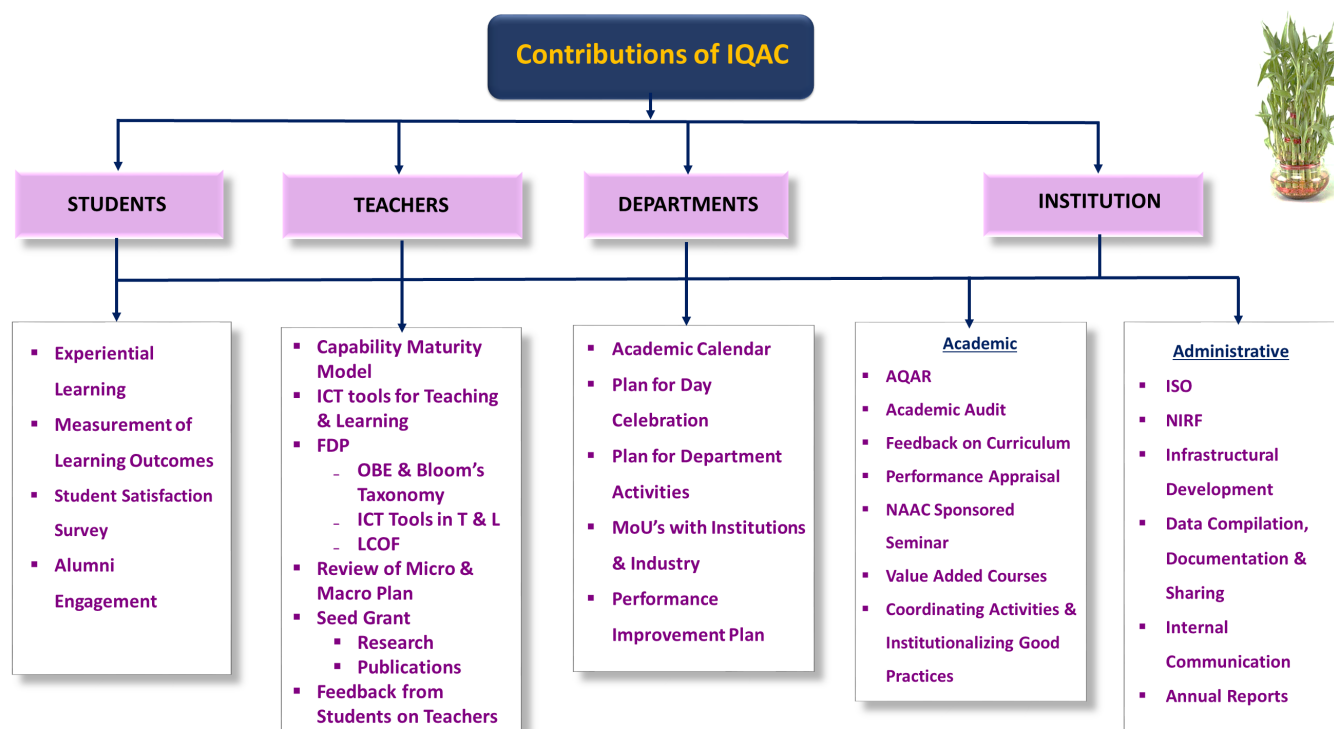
Contributions of IQAC

STUDENTS

TEACHERS

DEPARTMENTS

INSTITUTION

- Experiential Learning
- Measurement of Learning Outcomes
- Student Satisfaction Survey
- Alumni Engagement

- Capability Maturity Model
- ICT tools for Teaching & Learning
- FDP
  - OBE & Bloom's Taxonomy
  - ICT Tools in T & L
  - LCOF
- Review of Micro & Macro Plan
- Seed Grant
  - Research
  - Publications
- Feedback from Students on Teachers

- Academic Calendar
- Plan for Day Celebration
- Plan for Department Activities
- MoU's with Institutions & Industry
- Performance Improvement Plan

Academic
- AQAR
- Academic Audit
- Feedback on Curriculum
- Performance Appraisal
- NAAC Sponsored Seminar
- Value Added Courses
- Coordinating Activities & Institutionalizing Good Practices

Administrative
- ISO
- NIRF
- Infrastructural Development
- Data Compilation, Documentation & Sharing
- Internal Communication
- Annual Reports